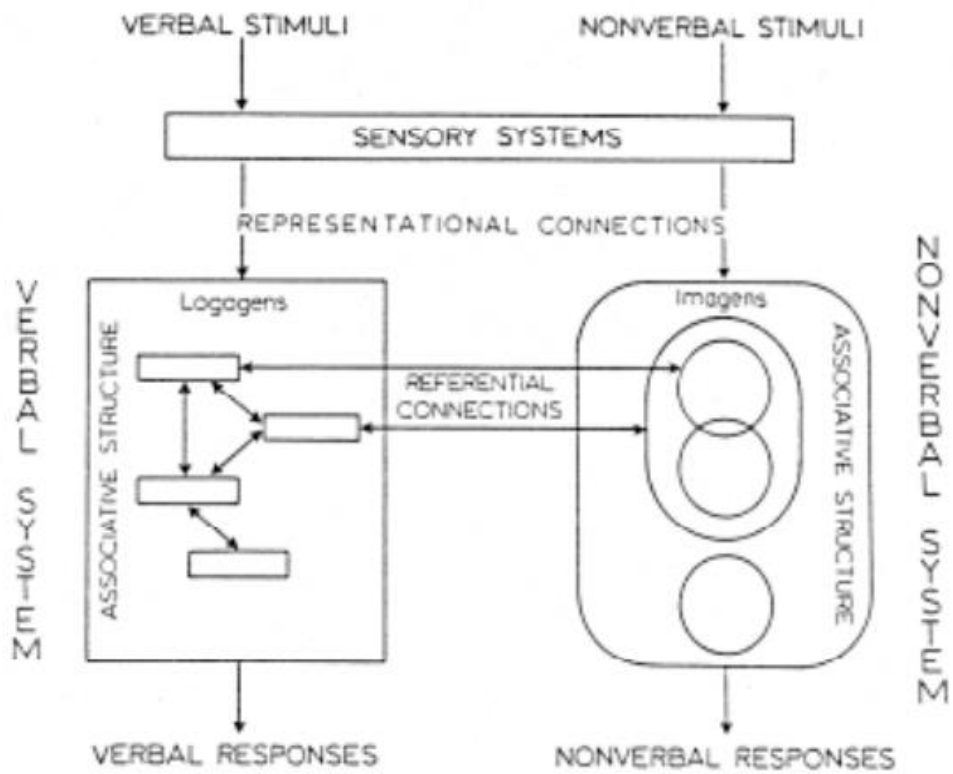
VERBAL STIMULI

NONVERBAL STIMULI

SENSORY SYSTEMS

REPRESENTATIONAL CONNECTIONS

VERBAL SYSTEM

Logogens

ASSOCIATIVE STRUCTURE

REFERENTIAL CONNECTIONS

Imagens

ASSOCIATIVE STRUCTURE

NONVERBAL SYSTEM

VERBAL RESPONSES

NONVERBAL RESPONSES